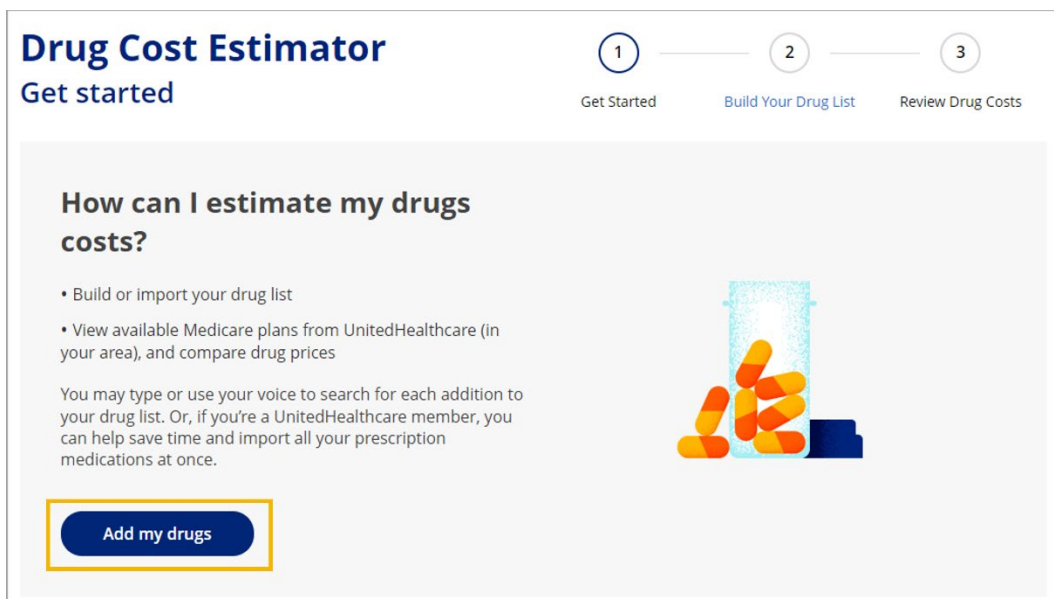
Drug Cost Estimator
Get started

1 Get Started
2 Build Your Drug List
3 Review Drug Costs

How can I estimate my drugs costs?

• Build or import your drug list

• View available Medicare plans from UnitedHealthcare (in your area), and compare drug prices

You may type or use your voice to search for each addition to your drug list. Or, if you're a UnitedHealthcare member, you can help save time and import all your prescription medications at once.

Add my drugs